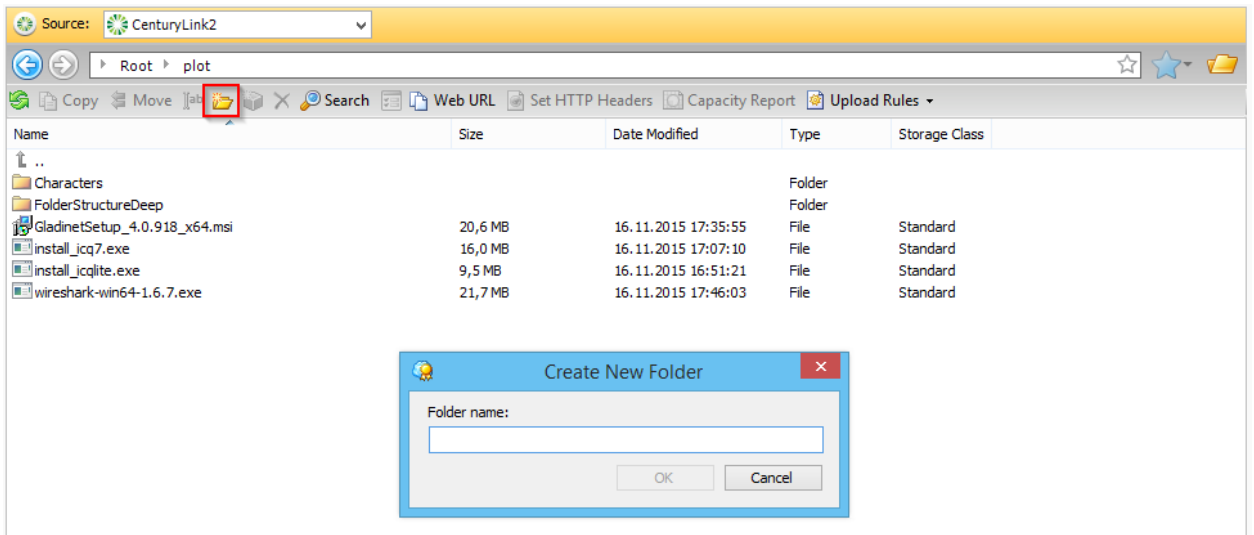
Source: CenturyLink2

Root ▸ plot

Copy Move Search Web URL Set HTTP Headers Capacity Report Upload Rules

| Name | Size | Date Modified | Type | Storage Class |
|---|---|---|---|---|
| .. | | | | |
| Characters | | | Folder | |
| FolderStructureDeep | | | Folder | |
| GladinetSetup_4.0.918_x64.msi | 20,6 MB | 16.11.2015 17:35:55 | File | Standard |
| install_icq7.exe | 16,0 MB | 16.11.2015 17:07:10 | File | Standard |
| install_icqlite.exe | 9,5 MB | 16.11.2015 16:51:21 | File | Standard |
| wireshark-win64-1.6.7.exe | 21,7 MB | 16.11.2015 17:46:03 | File | Standard |

Create New Folder

Folder name:

OK Cancel